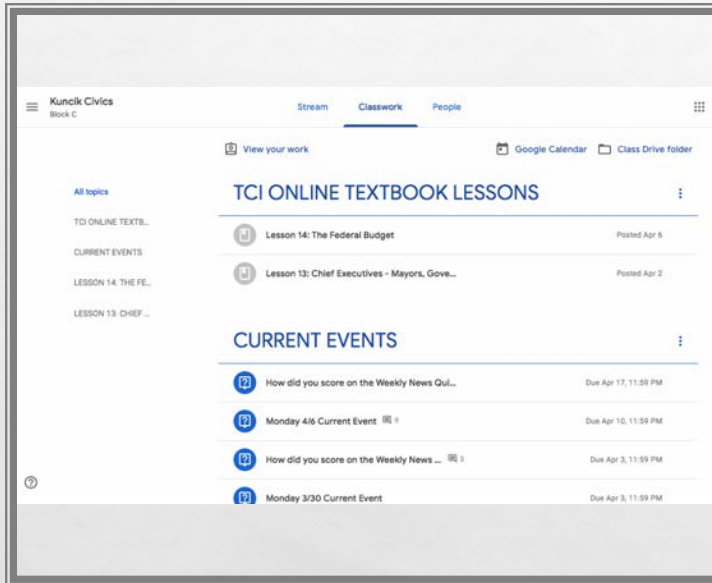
Kuncik Civics
Block C

Stream Classwork People

View your work

Google Calendar Class Drive folder

All topics

TCI ONLINE TEXTB...

CURRENT EVENTS

LESSON 14: THE FE...

LESSON 13: CHIEF ...

TCI ONLINE TEXTBOOK LESSONS

Lesson 14: The Federal Budget Posted Apr 6

Lesson 13: Chief Executives - Mayors, Gove... Posted Apr 2

CURRENT EVENTS

How did you score on the Weekly News Qui... Due Apr 17, 11:59 PM

Monday 4/6 Current Event 9 Due Apr 10, 11:59 PM

How did you score on the Weekly News ... 3 Due Apr 3, 11:59 PM

Monday 3/30 Current Event Due Apr 3, 11:59 PM